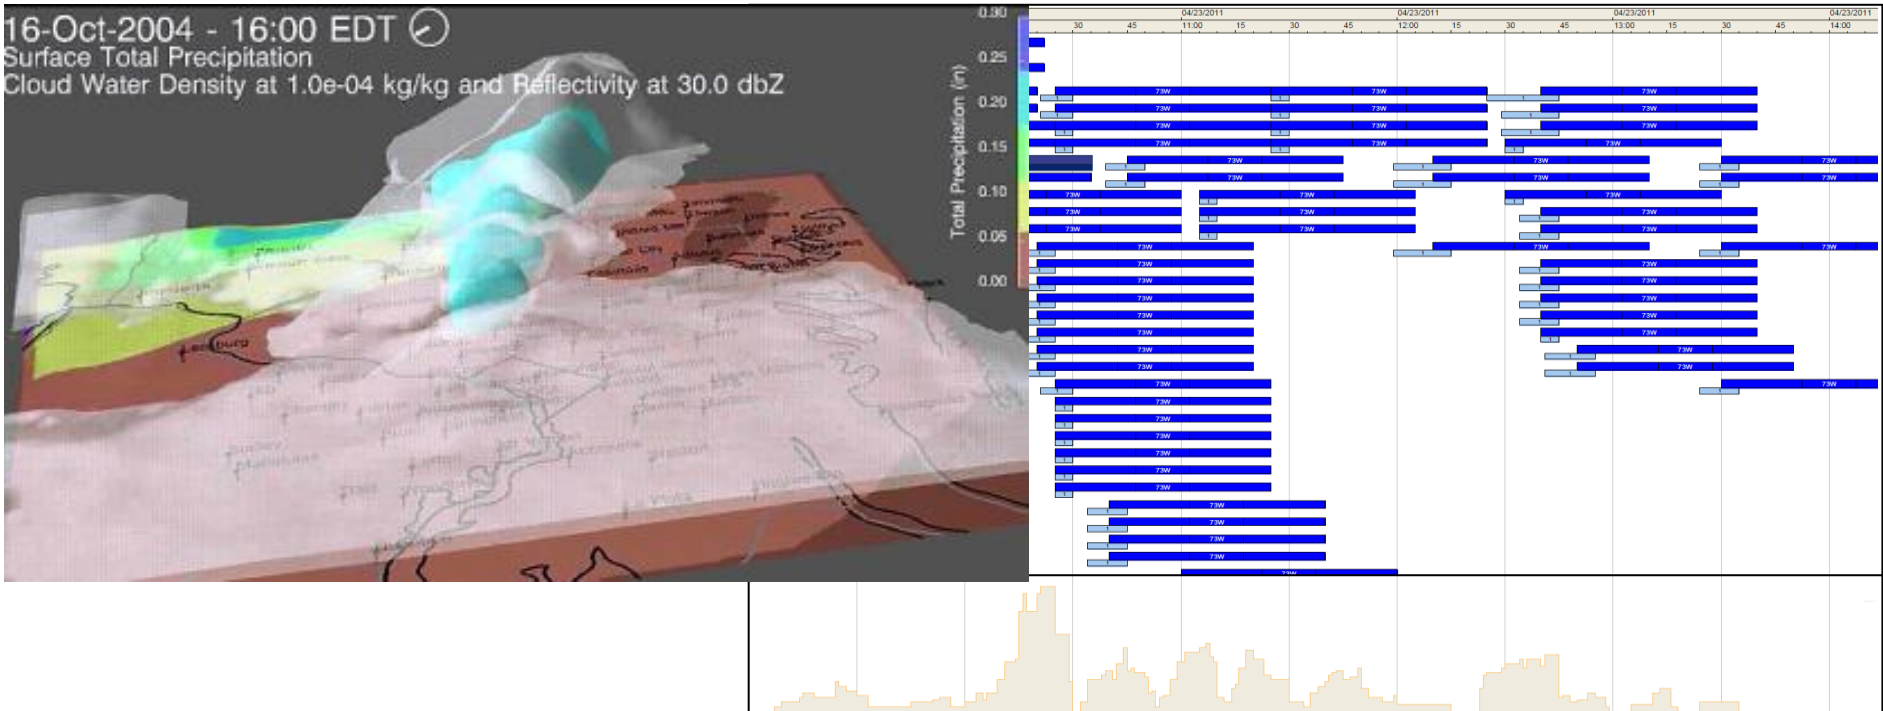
16-Oct-2004 - 16:00 EDT
Surface Total Precipitation
Cloud Water Density at 1.0e-04 kg/kg and Reflectivity at 30.0 dbZ

Total Precipitation (in)
0.30
0.25
0.20
0.15
0.10
0.05
0.00

04/23/2011
11:00
04/23/2011
12:00
04/23/2011
13:00
04/23/2011
14:00
30 45 15 30 45 15 30 45 15 30 45

73W